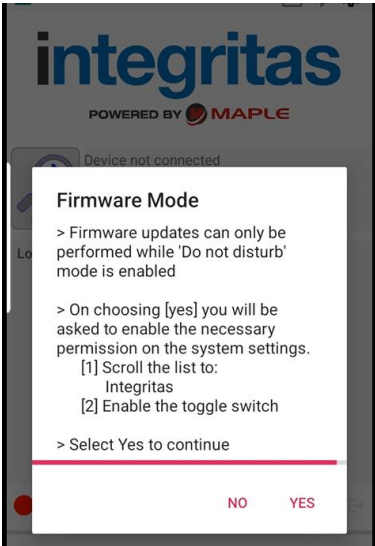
integritas

POWERED BY MAPLE

Device not connected

Lo

Firmware Mode

> Firmware updates can only be performed while 'Do not disturb' mode is enabled

> On choosing [yes] you will be asked to enable the necessary permission on the system settings.
[1] Scroll the list to: Integritas
[2] Enable the toggle switch

> Select Yes to continue

NO YES